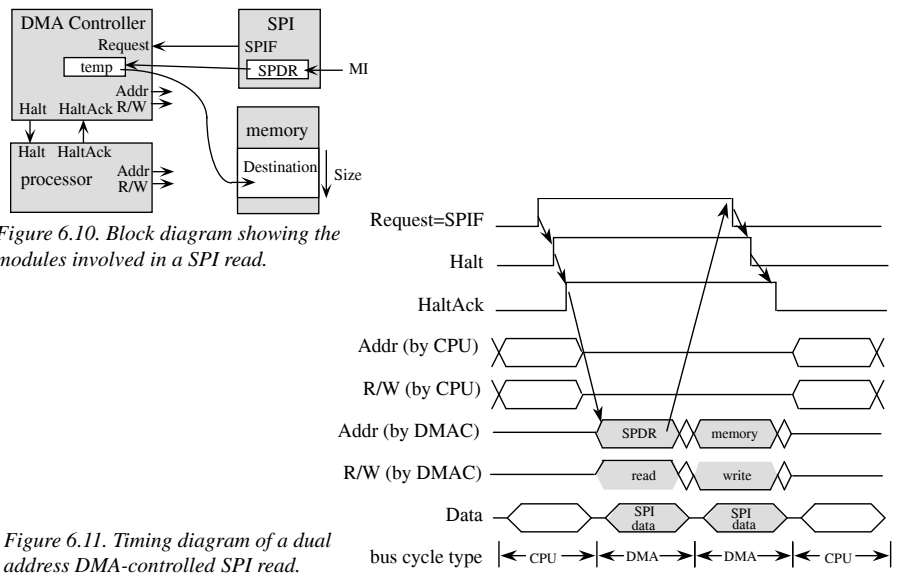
DMA Controller
Request
temp
Halt
HaltAck
Addr
R/W
SPI
SPIF
SPDR
MI
memory
Destination
Size
Halt
HaltAck
processor
Addr
R/W

igure 6.10. Block diagram showing the modules involved in a SPI read.

Request=SPIF
Halt
HaltAck
Addr (by CPU)
R/W (by CPU)
Addr (by DMAC)
SPDR
memory
R/W (by DMAC)
read
write
Data
SPI data
SPI data
bus cycle type
CPU
DMA
DMA
CPU

Figure 6.11. Timing diagram of a dual address DMA-controlled SPI read.